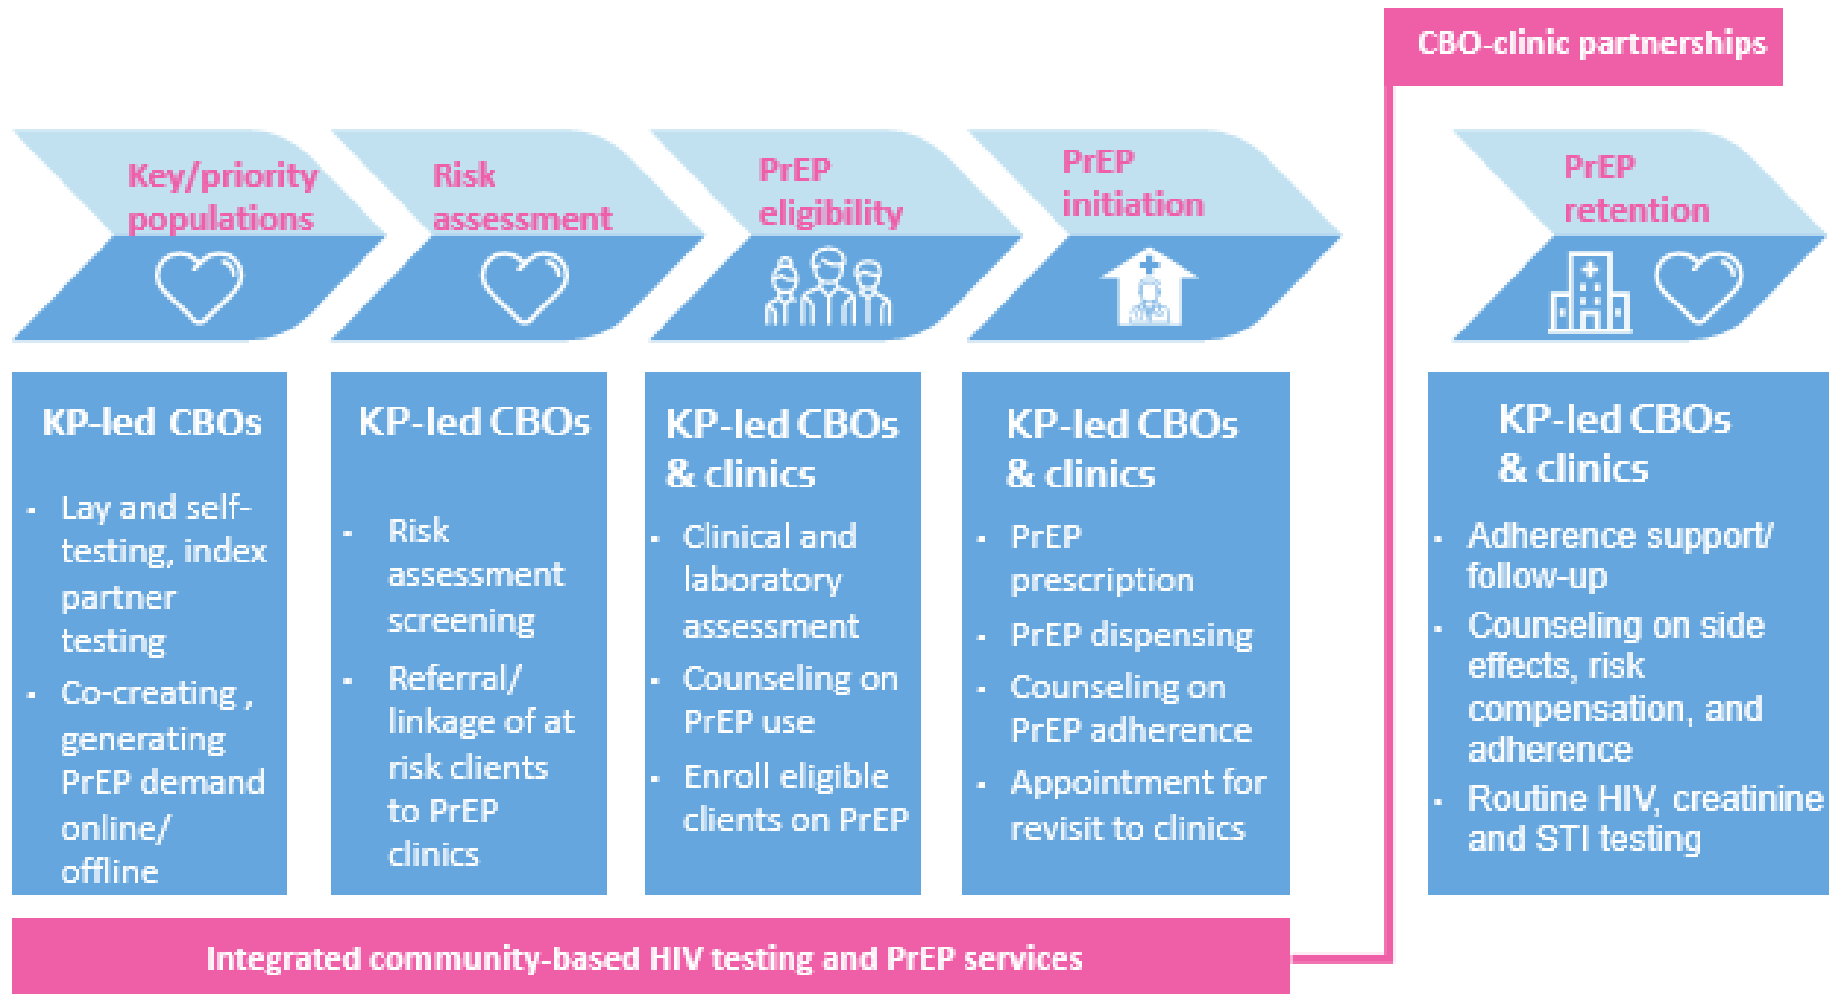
CBO-clinic partnerships

Key/priority populations

Risk assessment

PrEP eligibility

PrEP initiation

PrEP retention

KP-led CBOs

- Lay and self-testing, index partner testing
- Co-creating , generating PrEP demand online/ offline

KP-led CBOs

- Risk assessment screening
- Referral/ linkage of at risk clients to PrEP clinics

KP-led CBOs & clinics

- Clinical and laboratory assessment
- Counseling on PrEP use
- Enroll eligible clients on PrEP

KP-led CBOs & clinics

- PrEP prescription
- PrEP dispensing
- Counseling on PrEP adherence
- Appointment for revisit to clinics

KP-led CBOs & clinics

- Adherence support/ follow-up
- Counseling on side effects, risk compensation, and adherence
- Routine HIV, creatinine and STI testing

Integrated community-based HIV testing and PrEP services